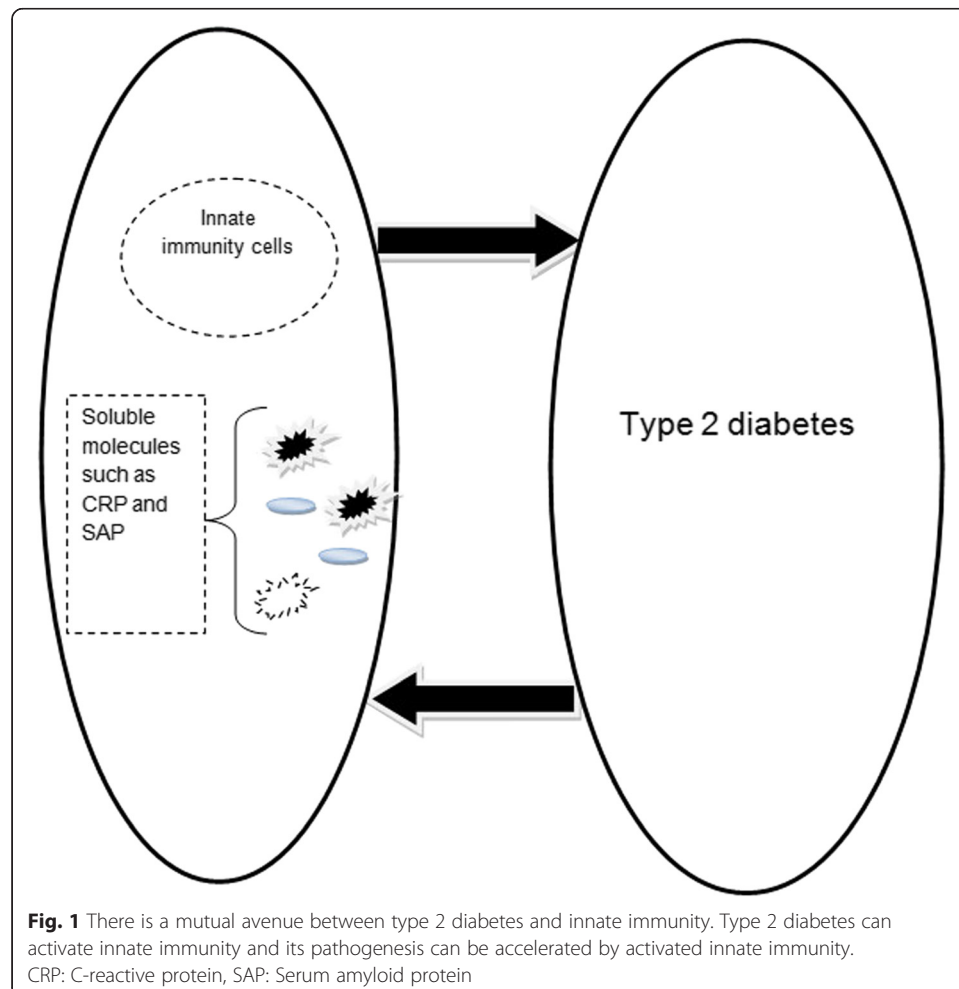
Innate immunity cells

Soluble molecules such as CRP and SAP

Type 2 diabetes

**Fig. 1** There is a mutual avenue between type 2 diabetes and innate immunity. Type 2 diabetes can activate innate immunity and its pathogenesis can be accelerated by activated innate immunity. CRP: C-reactive protein, SAP: Serum amyloid protein